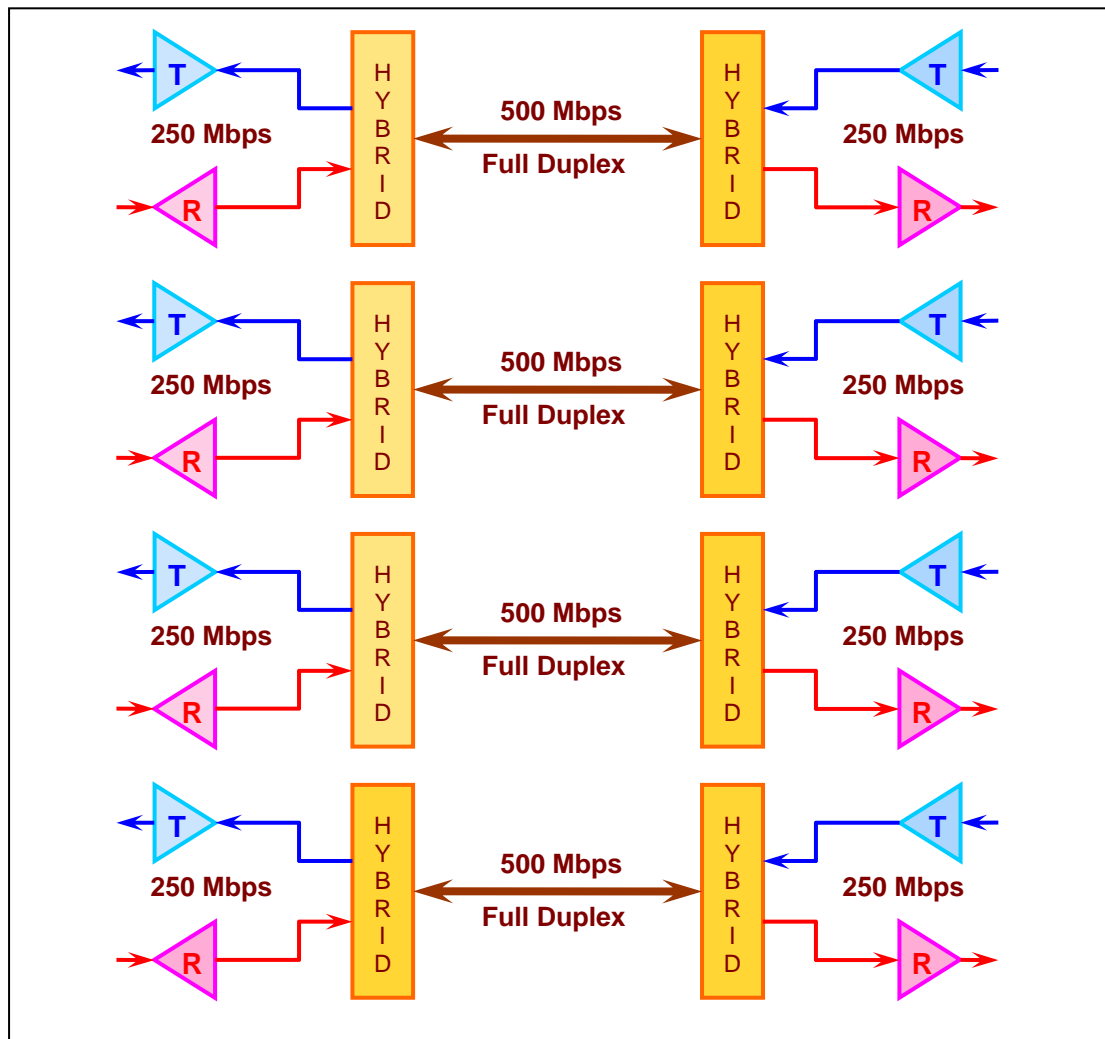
T
250 Mbps
R
HYBRID
500 Mbps
Full Duplex
HYBRID
T
250 Mbps
R

T
250 Mbps
R
HYBRID
500 Mbps
Full Duplex
HYBRID
T
250 Mbps
R

T
250 Mbps
R
HYBRID
500 Mbps
Full Duplex
HYBRID
T
250 Mbps
R

T
250 Mbps
R
HYBRID
500 Mbps
Full Duplex
HYBRID
T
250 Mbps
R